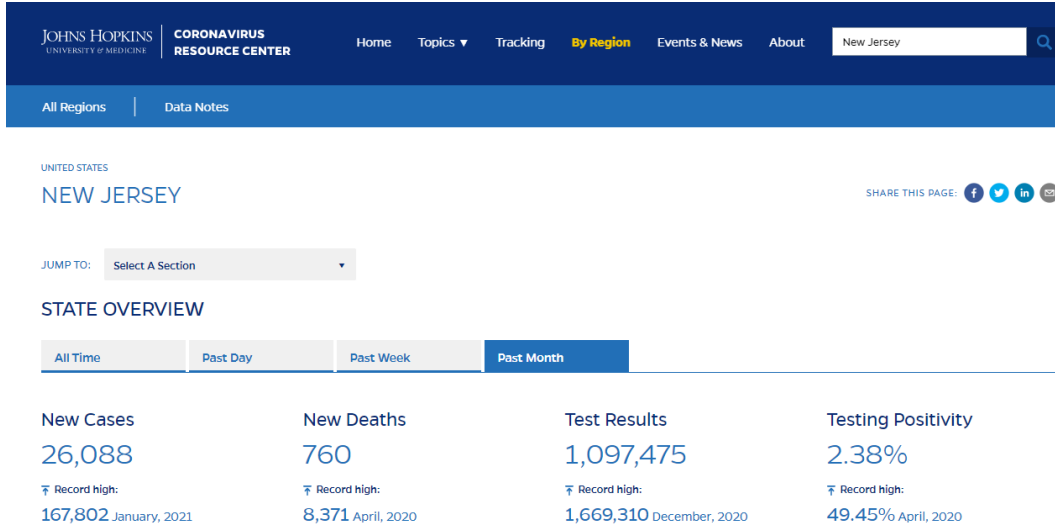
JOHNS HOPKINS
UNIVERSITY & MEDICINE

CORONAVIRUS
RESOURCE CENTER

Home Topics ▼ Tracking By Region Events & News About

New Jersey

All Regions | Data Notes

UNITED STATES

NEW JERSEY

SHARE THIS PAGE:

JUMP TO: Select A Section ▼

STATE OVERVIEW

All Time | Past Day | Past Week | Past Month

New Cases
26,088
Record high:
167,802 January, 2021

New Deaths
760
Record high:
8,371 April, 2020

Test Results
1,097,475
Record high:
1,669,310 December, 2020

Testing Positivity
2.38%
Record high:
49.45% April, 2020